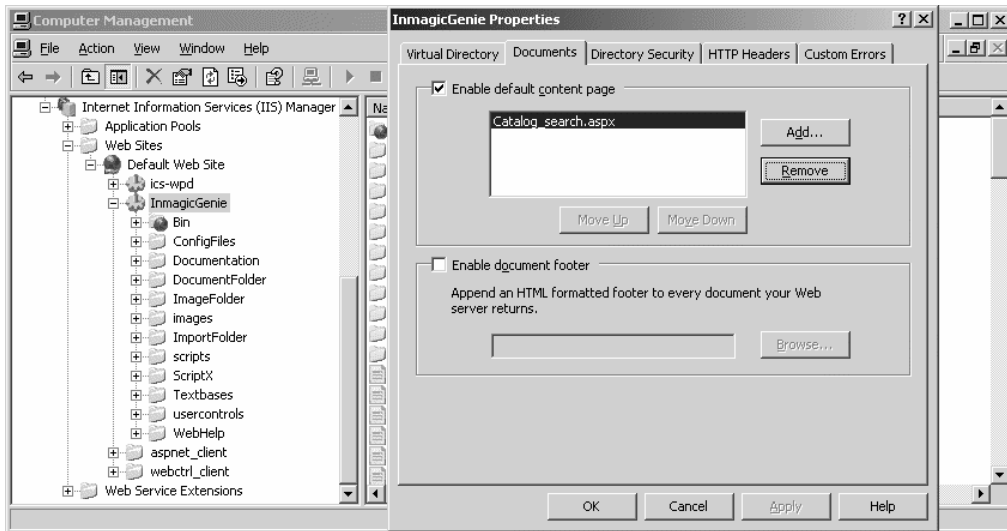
Computer Management

File Action View Window Help

Internet Information Services (IIS) Manager
Application Pools
Web Sites
Default Web Site
ics-wpd
InmagicGenie
Bin
ConfigFiles
Documentation
DocumentFolder
ImageFolder
images
ImportFolder
scripts
ScriptX
Textbases
usercontrols
WebHelp
aspnet_client
webctrl_client
Web Service Extensions

Na

InmagicGenie Properties

? X

Virtual Directory | Documents | Directory Security | HTTP Headers | Custom Errors

Enable default content page

Catalog_search.aspx

Add...

Remove

Move Up Move Down

Enable document footer

Append an HTML formatted footer to every document your Web server returns.

Browse...

OK Cancel Apply Help